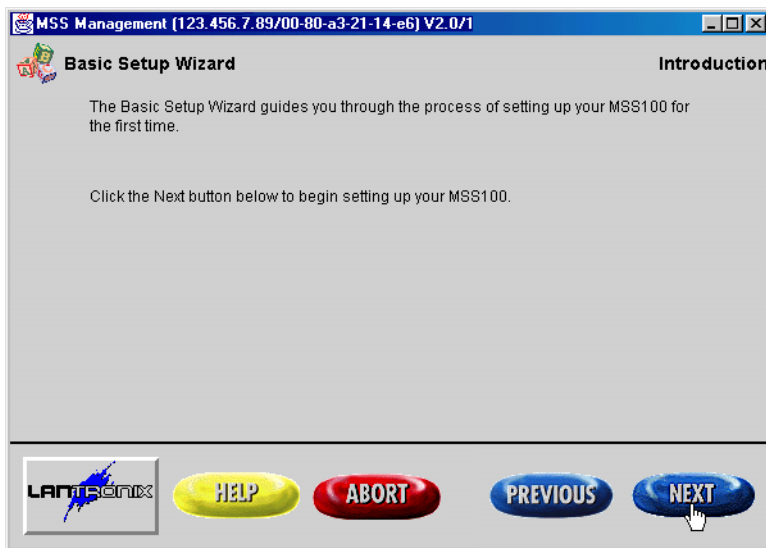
MSS Management (123.456.7.89/00-80-a3-21-14-e6) V2.0/1

Basic Setup Wizard

Introduction

The Basic Setup Wizard guides you through the process of setting up your MSS100 for the first time.

Click the Next button below to begin setting up your MSS100.

LANTRONIX

HELP

ABORT

PREVIOUS

NEXT